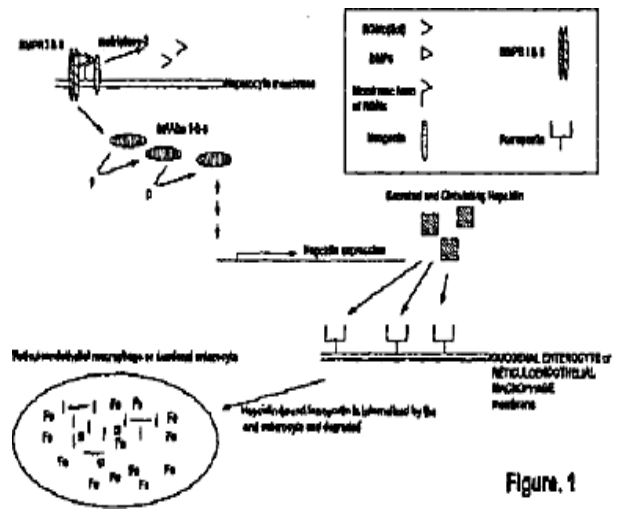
BMPR I & II
multiplexy-2
Hepatocyte membrane
SMADs 1-5-8
P
P
Hepcidin expression
Secreted and Circulating Hepcidin
Monomeric form of RGMc
BMPs
Hepcidin
Ferroportin
BMPR I & II
DUODENAL ENTEROCYTE or RETICULOENDOTHELIAL MACROPHAGE membrane
Reticuloendothelial macrophage or duodenal enterocyte
Hepcidin-bound ferroportin is internalized by the and enterocyte and degraded
Fe
Fe
Fe
Fe
Fe
Fe
Fe
Fe
Fe
Fe
Fe
Fe
Figure, 1